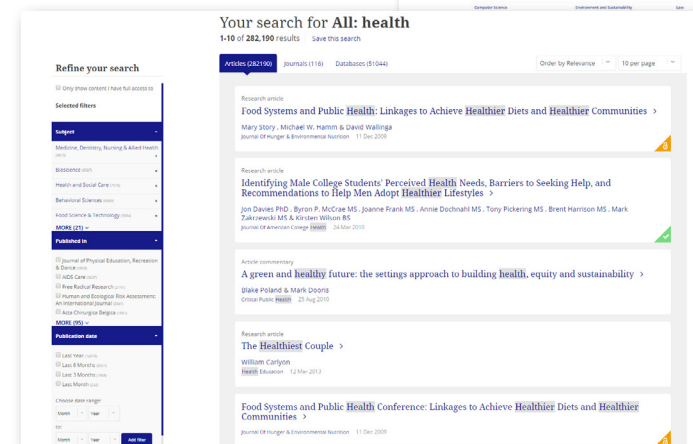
Computer Science Environment and Sustainability Law

Your search for All: health

1-10 of 282,190 results Save this search

Refine your search

Only show content I have full access to

Selected filters

Subject

Medicine, Dentistry, Nursing & Allied Health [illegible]

Bioscience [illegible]

Health and Social Care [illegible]

Behavioral Sciences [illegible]

Food Science & Technology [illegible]

MORE (21)

Published in

Journal of Physical Education, Recreation & Dance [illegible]

AIDS Care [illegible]

Free Radical Research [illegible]

Human and Ecological Risk Assessment: An International Journal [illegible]

Acta Chirurgica Belgica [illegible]

MORE (95)

Publication date

Last Year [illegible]

Last 6 Months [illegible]

Last 3 Months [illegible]

Last Month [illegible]

Choose date range

Month Year

to

Month Year Add filter

Articles (282190) Journals (116) Databases (51044)

Order by Relevance 10 per page

Research article

Food Systems and Public Health: Linkages to Achieve Healthier Diets and Healthier Communities

Mary Story, Michael W. Hamm & David Wallinga

Journal Of Hunger & Environmental Nutrition 11 Dec 2009

Research article

Identifying Male College Students' Perceived Health Needs, Barriers to Seeking Help, and Recommendations to Help Men Adopt Healthier Lifestyles

Jon Davies PhD, Byron P. McCrae MS, Joanne Frank MS, Annie Dochnahl MS, Tony Pickering MS, Brent Harrison MS, Mark Zakrzewski MS & Kirsten Wilson BS

Journal Of American College Health 24 Mar 2010

Article commentary

A green and healthy future: the settings approach to building health, equity and sustainability

Blake Poland & Mark Dooris

Critical Public Health 25 Aug 2010

Research article

The Healthiest Couple

William Carlyon

Health Education 12 Mar 2013

Food Systems and Public Health Conference: Linkages to Achieve Healthier Diets and Healthier Communities

Journal Of Hunger & Environmental Nutrition 11 Dec 2009